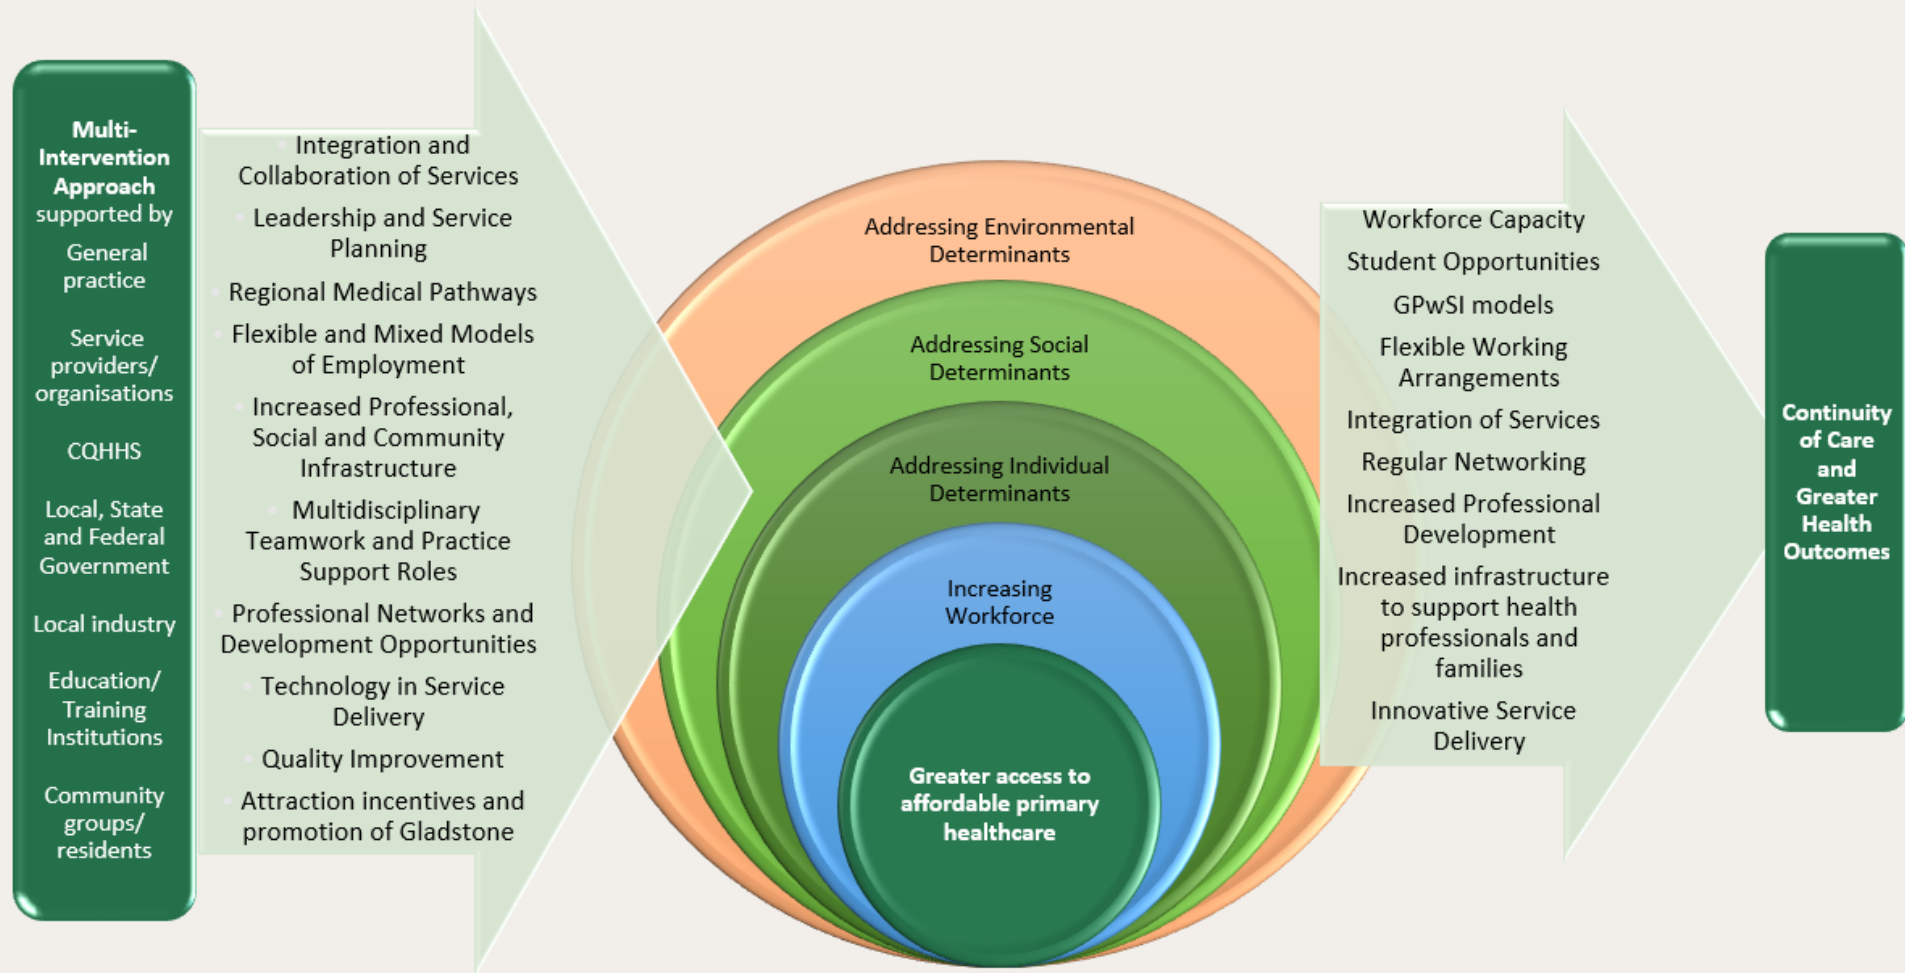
Multi-Intervention Approach supported by

General practice

Service providers/ organisations

CQHHS

Local, State and Federal Government

Local industry

Education/ Training Institutions

Community groups/ residents

Integration and Collaboration of Services

Leadership and Service Planning

Regional Medical Pathways

Flexible and Mixed Models of Employment

Increased Professional, Social and Community Infrastructure

Multidisciplinary Teamwork and Practice Support Roles

Professional Networks and Development Opportunities

Technology in Service Delivery

Quality Improvement

Attraction incentives and promotion of Gladstone

Addressing Environmental Determinants

Addressing Social Determinants

Addressing Individual Determinants

Increasing Workforce

Greater access to affordable primary healthcare

Workforce Capacity

Student Opportunities

GPwSI models

Flexible Working Arrangements

Integration of Services

Regular Networking

Increased Professional Development

Increased infrastructure to support health professionals and families

Innovative Service Delivery

Continuity of Care and Greater Health Outcomes